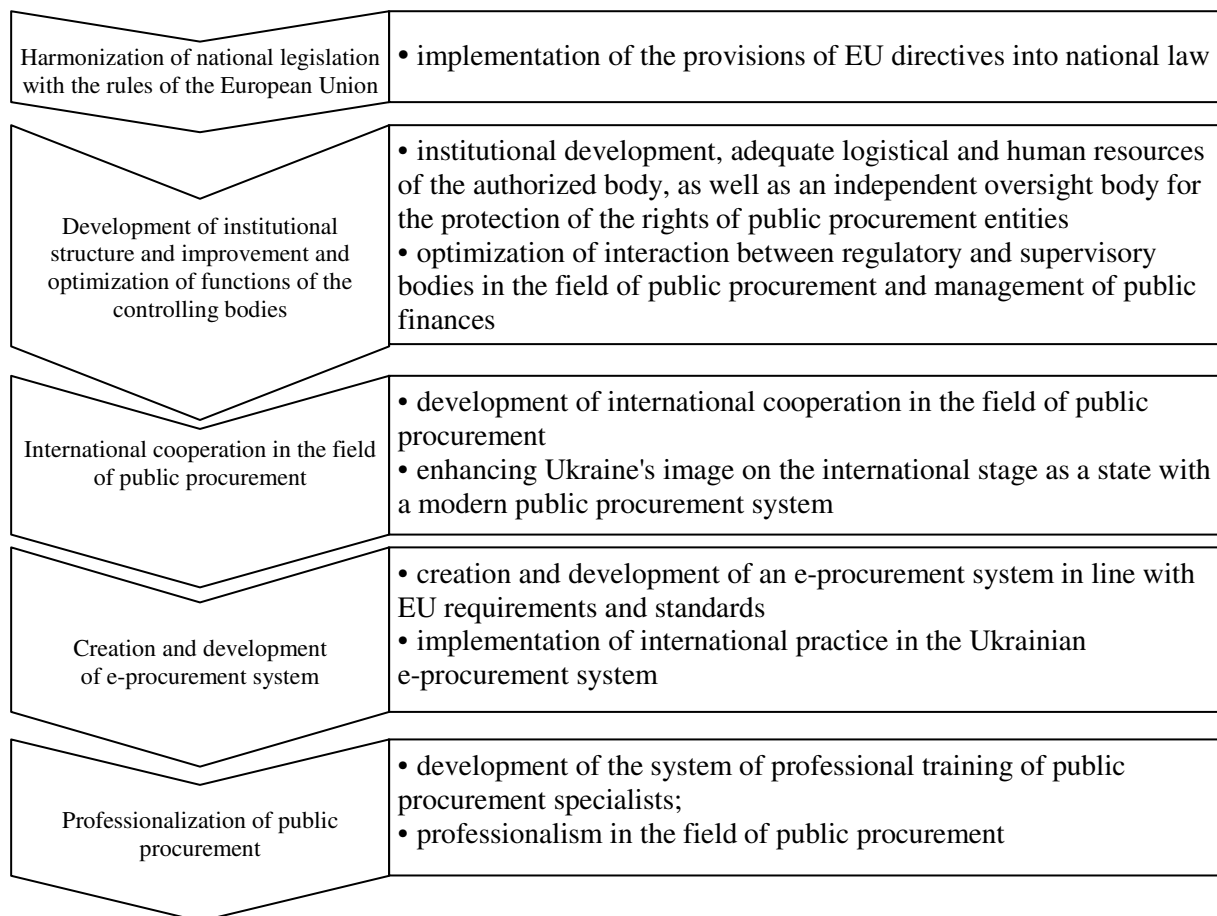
Harmonization of national legislation with the rules of the European Union

• implementation of the provisions of EU directives into national law

Development of institutional structure and improvement and optimization of functions of the controlling bodies

• institutional development, adequate logistical and human resources of the authorized body, as well as an independent oversight body for the protection of the rights of public procurement entities
• optimization of interaction between regulatory and supervisory bodies in the field of public procurement and management of public finances

International cooperation in the field of public procurement

• development of international cooperation in the field of public procurement
• enhancing Ukraine's image on the international stage as a state with a modern public procurement system

Creation and development of e-procurement system

• creation and development of an e-procurement system in line with EU requirements and standards
• implementation of international practice in the Ukrainian e-procurement system

Professionalization of public procurement

• development of the system of professional training of public procurement specialists;
• professionalism in the field of public procurement